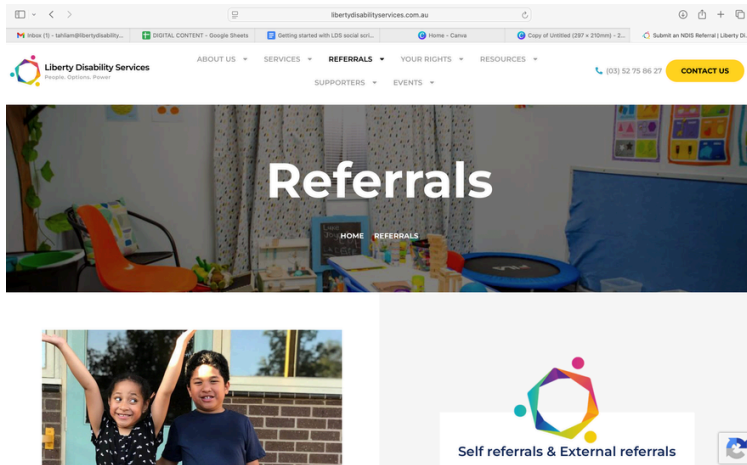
libertydisabilityservices.com.au

Inbox (1) - tahliam@libertydisability... | DIGITAL CONTENT - Google Sheets | Getting started with LDS social scri... | Home - Canva | Copy of Untitled (297 × 210mm) - 2... | Submit an NDIS Referral | Liberty Di...

Liberty Disability Services
People. Options. Power

ABOUT US | SERVICES | REFERRALS | YOUR RIGHTS | RESOURCES | SUPPORTERS | EVENTS

(03) 52 75 86 27

CONTACT US

Referrals

HOME · REFERRALS

Self referrals & External referrals